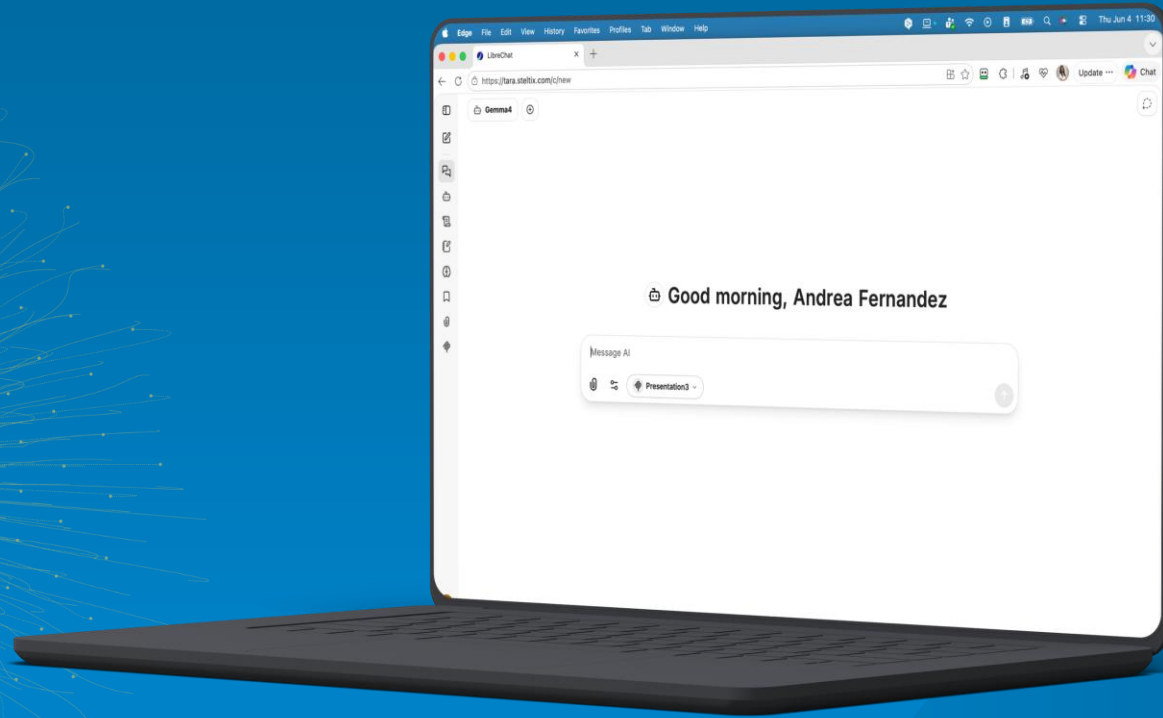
Edge File Edit View History Favorites Profiles Tab Window Help

Thu Jun 4 11:30

LibreChat

https://tara.steltix.com/c/new

Update

Chat

Gemma4

Good morning, Andrea Fernandez

Message AI

Presentation3